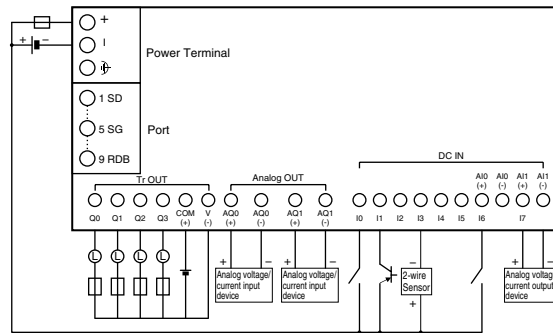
+
I
⏚
Power Terminal
+ −
1 SD
5 SG
9 RDB
Port
Tr OUT
Analog OUT
DC IN
AI0 (+)
AI0 (-)
AI1 (+)
AI1 (-)
Q0
Q1
Q2
Q3
COM (+)
V (-)
AQ0 (+)
AQ0 (-)
AQ1 (+)
AQ1 (-)
I0
I1
I2
I3
I4
I5
I6
I7
L
L
L
L
+ −
Analog voltage/ current input device
+ −
Analog voltage/ current input device
−
2-wire Sensor
+
+ −
Analog voltage/ current output device